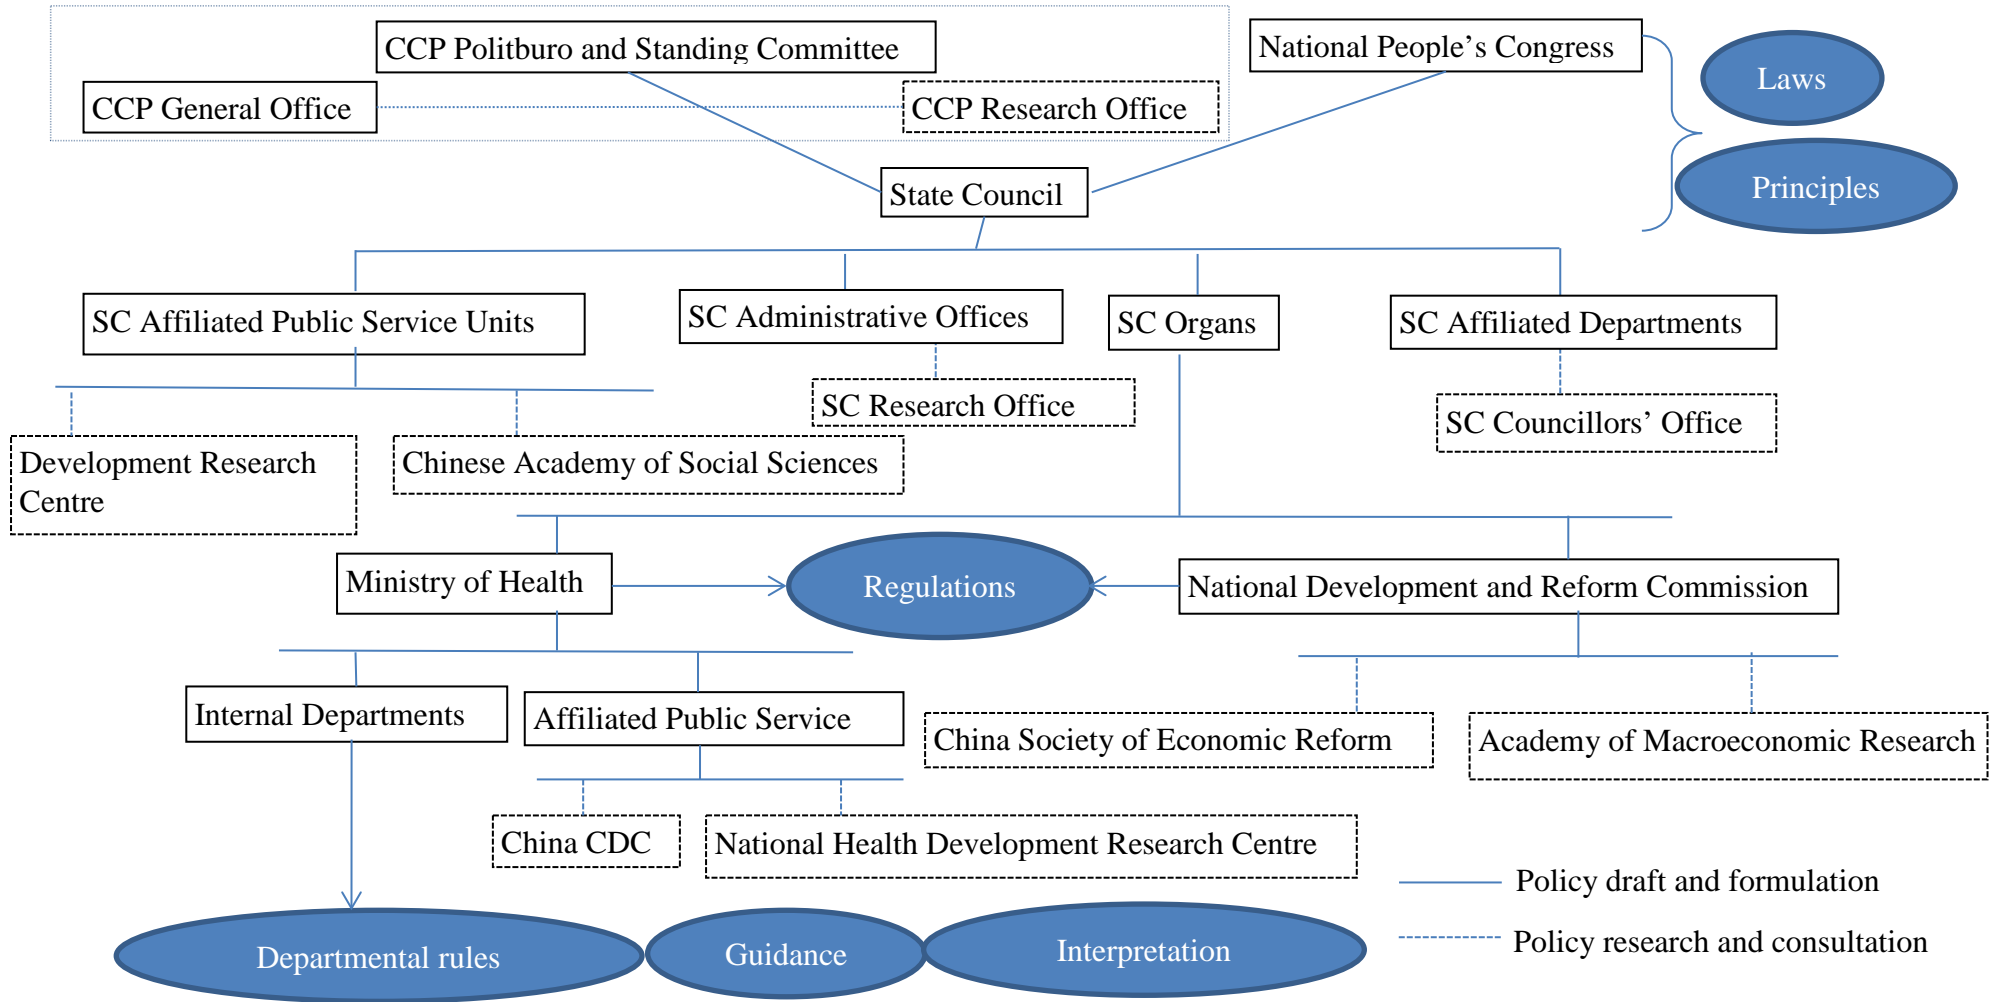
CCP Politburo and Standing Committee

CCP General Office

CCP Research Office

National People’s Congress

Laws

Principles

State Council

SC Affiliated Public Service Units

SC Administrative Offices

SC Organs

SC Affiliated Departments

SC Research Office

SC Councillors’ Office

Development Research Centre

Chinese Academy of Social Sciences

Ministry of Health

Regulations

National Development and Reform Commission

Internal Departments

Affiliated Public Service

China Society of Economic Reform

Academy of Macroeconomic Research

China CDC

National Health Development Research Centre

Policy draft and formulation

Policy research and consultation

Departmental rules

Guidance

Interpretation